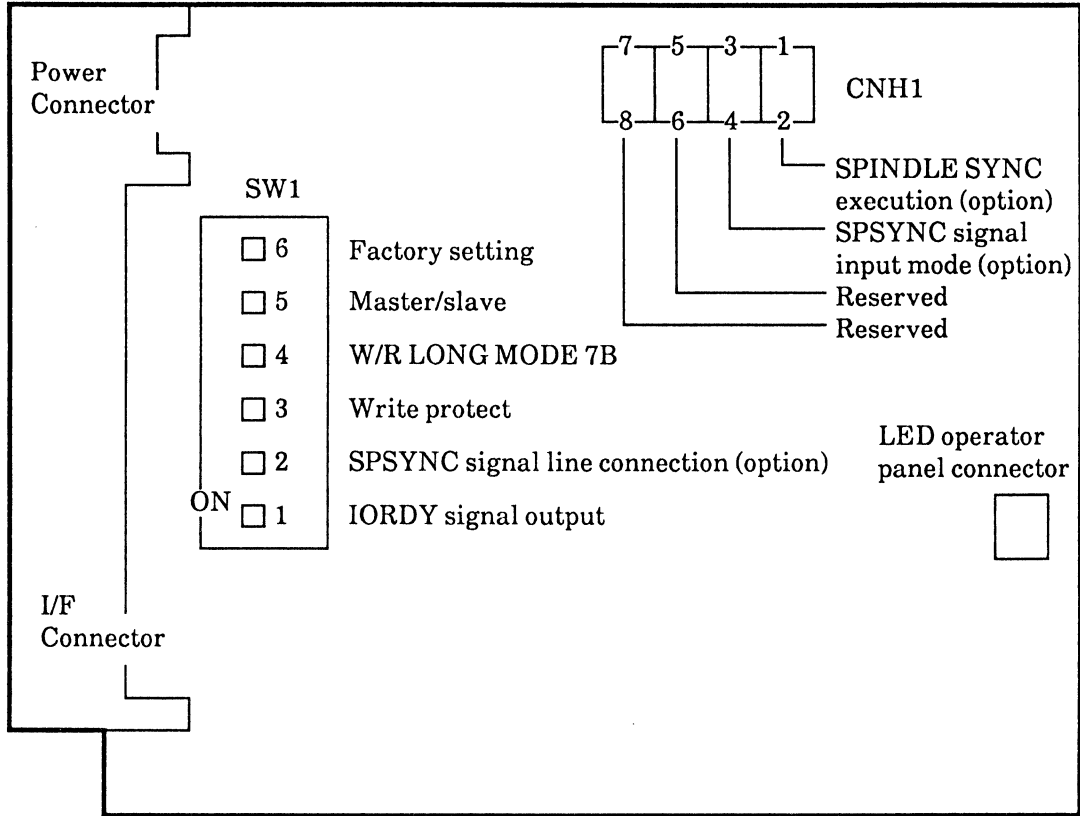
Power Connector

7 5 3 1
8 6 4 2

CNH1

SPINDLE SYNC execution (option)

SPSYNC signal input mode (option)

Reserved

Reserved

SW1

6 Factory setting

5 Master/slave

4 W/R LONG MODE 7B

3 Write protect

2 SPSYNC signal line connection (option)

ON 1 IORDY signal output

LED operator panel connector

I/F Connector